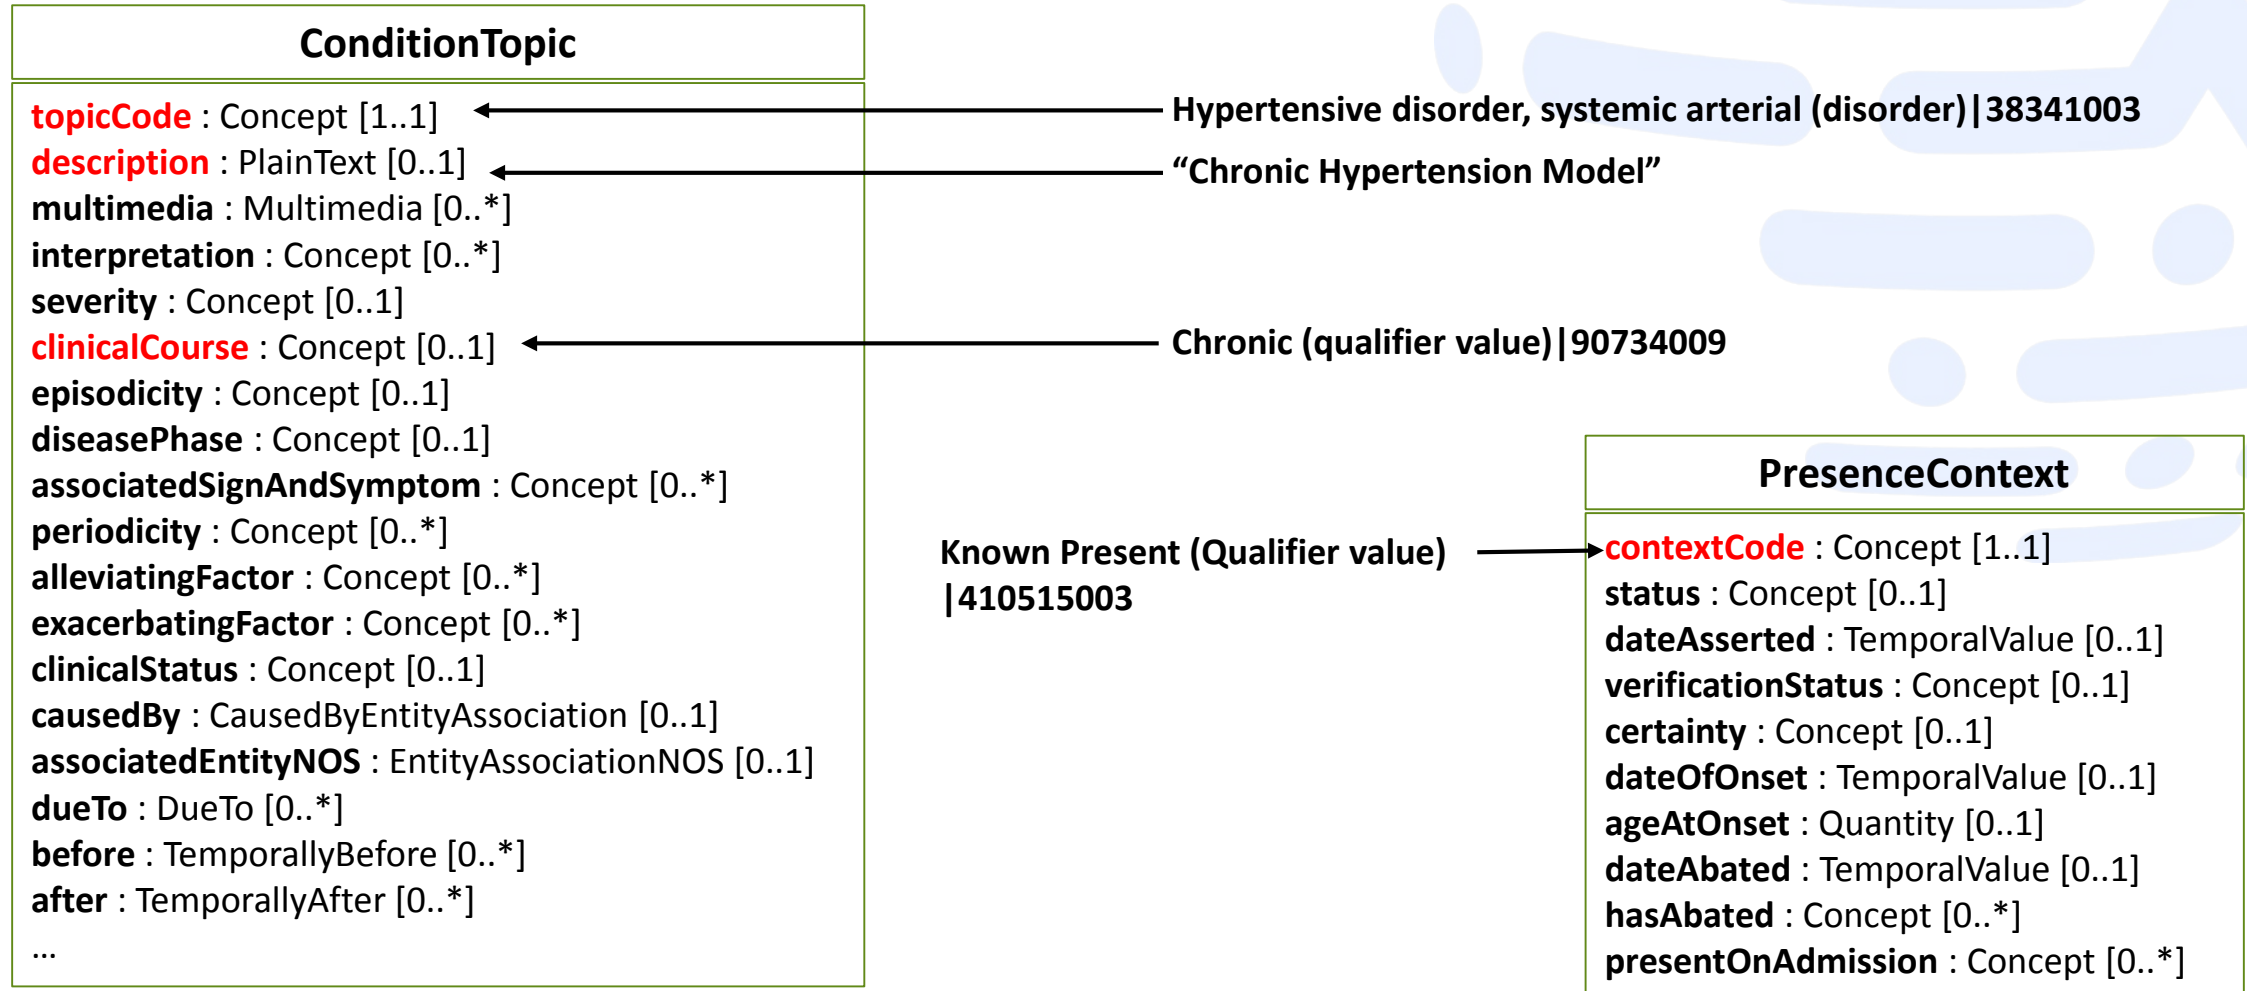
ConditionTopic

topicCode : Concept [1..1]
description : PlainText [0..1]
multimedia : Multimedia [0..*]
interpretation : Concept [0..*]
severity : Concept [0..1]
clinicalCourse : Concept [0..1]
episodicity : Concept [0..1]
diseasePhase : Concept [0..1]
associatedSignAndSymptom : Concept [0..*]
periodicity : Concept [0..*]
alleviatingFactor : Concept [0..*]
exacerbatingFactor : Concept [0..*]
clinicalStatus : Concept [0..1]
causedBy : CausedByEntityAssociation [0..1]
associatedEntityNOS : EntityAssociationNOS [0..1]
dueTo : DueTo [0..*]
before : TemporallyBefore [0..*]
after : TemporallyAfter [0..*]
…

Hypertensive disorder, systemic arterial (disorder)|38341003

“Chronic Hypertension Model”

Chronic (qualifier value)|90734009

Known Present (Qualifier value) |410515003

PresenceContext

contextCode : Concept [1..1]
status : Concept [0..1]
dateAsserted : TemporalValue [0..1]
verificationStatus : Concept [0..1]
certainty : Concept [0..1]
dateOfOnset : TemporalValue [0..1]
ageAtOnset : Quantity [0..1]
dateAbated : TemporalValue [0..1]
hasAbated : Concept [0..*]
presentOnAdmission : Concept [0..*]